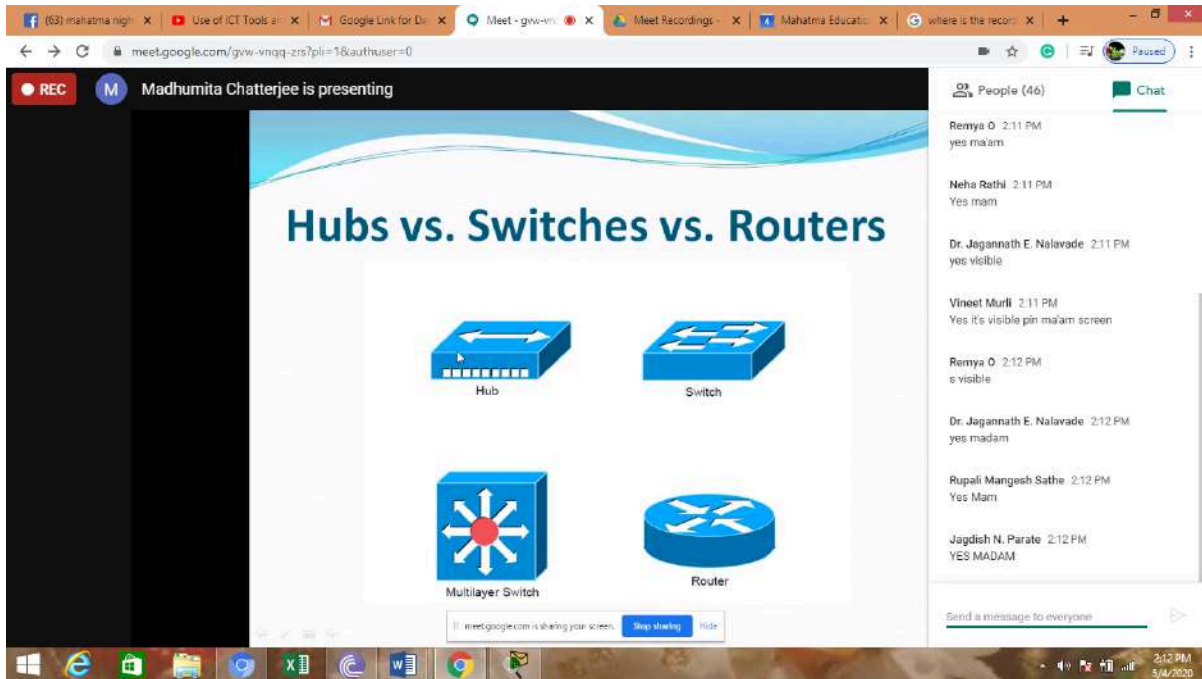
(63) mahatma nigh ×
Use of ICT Tools a ×
Google Link for De ×
Meet - gvw-vn ×
Meet Recordings ×
Mahatma Educatio ×
where is the record ×
+

meet.google.com/gvw-vnqq-zrs?pli=1&authuser=0

Paused

REC
M
Madhumita Chatterjee is presenting

People (46)
Chat

Hubs vs. Switches vs. Routers

Hub
Switch
Multilayer Switch
Router

meet.google.com is sharing your screen.
Stop sharing
Hide

Remya O 2:11 PM
yes ma'am

Neha Rathi 2:11 PM
Yes mam

Dr. Jagannath E. Nalavade 2:11 PM
yes visible

Vineet Murli 2:11 PM
Yes it's visible pin ma'am screen

Remya O 2:12 PM
s visible

Dr. Jagannath E. Nalavade 2:12 PM
yes madam

Rupali Mangesh Sathe 2:12 PM
Yes Mam

Jagdish N. Parate 2:12 PM
YES MADAM

Send a message to everyone

2:12 PM
5/4/2020